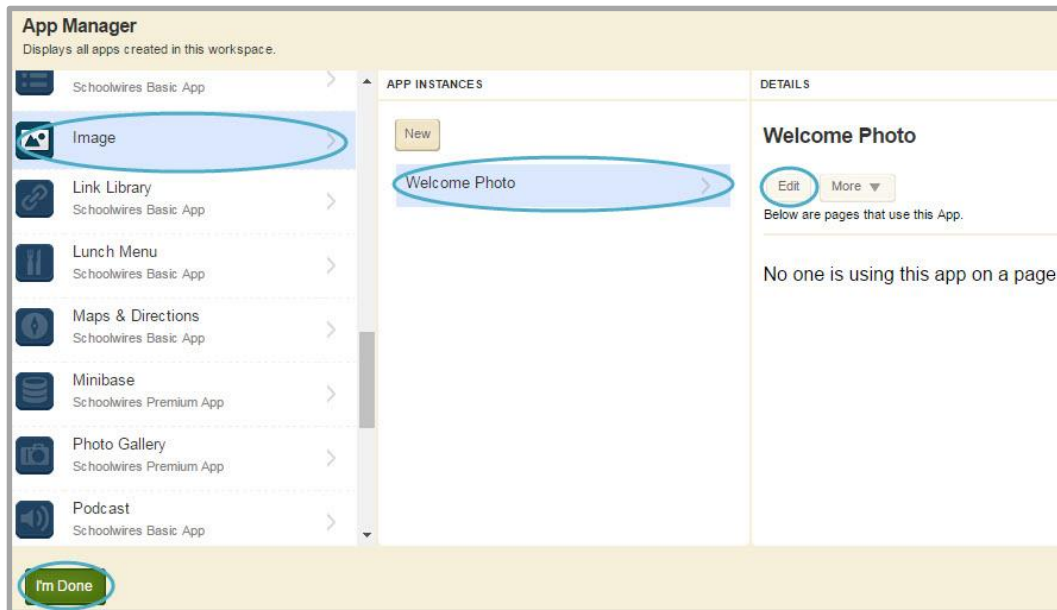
App Manager
Displays all apps created in this workspace.

Schoolwires Basic App

Image

Link Library
Schoolwires Basic App

Lunch Menu
Schoolwires Basic App

Maps & Directions
Schoolwires Basic App

Minibase
Schoolwires Premium App

Photo Gallery
Schoolwires Premium App

Podcast
Schoolwires Basic App

APP INSTANCES

New

Welcome Photo

DETAILS

Welcome Photo

Edit More ▼

Below are pages that use this App.

No one is using this app on a page

I'm Done